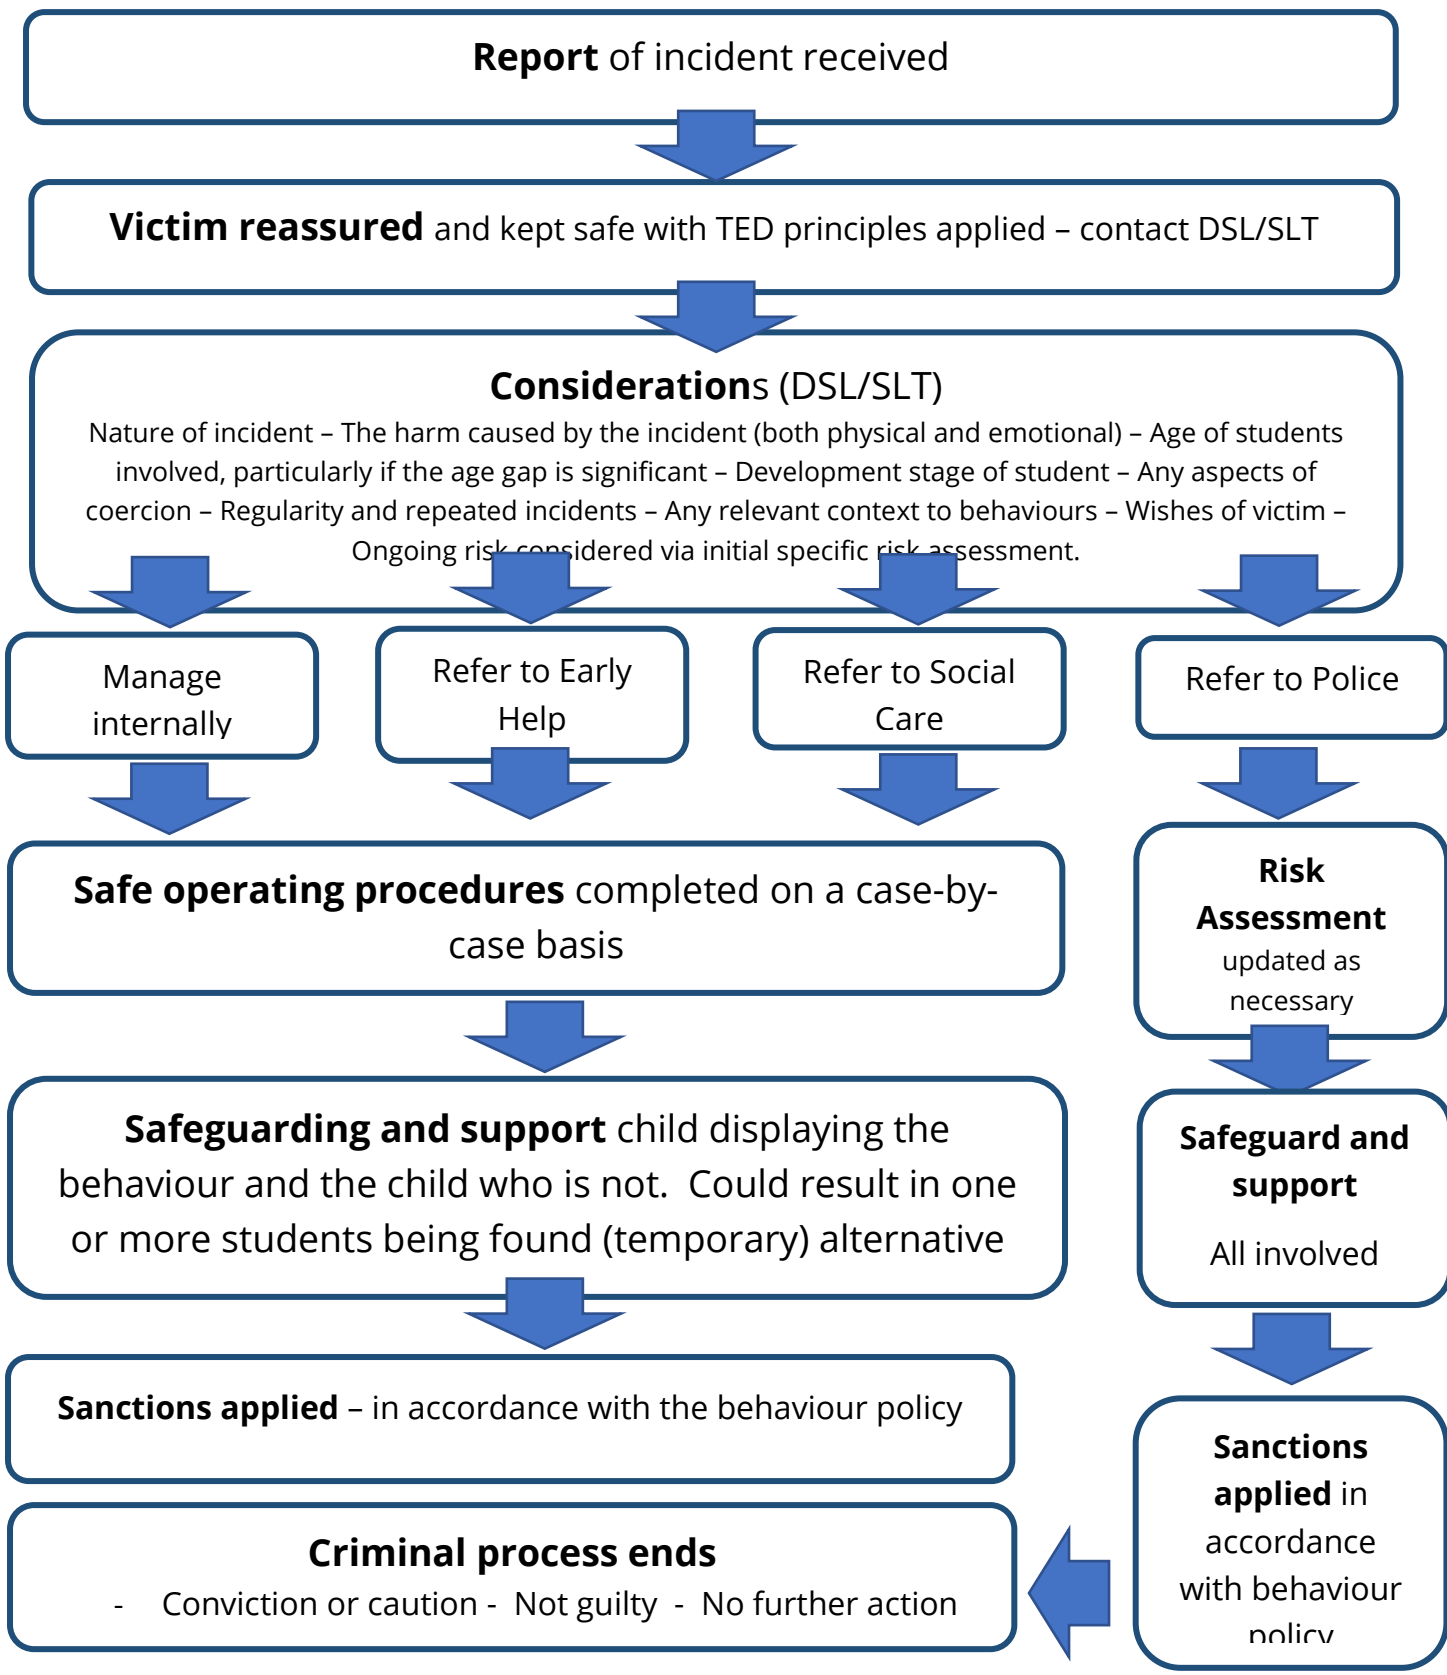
**Report** of incident received

**Victim reassured** and kept safe with TED principles applied – contact DSL/SLT

**Considerations** (DSL/SLT)
Nature of incident – The harm caused by the incident (both physical and emotional) – Age of students involved, particularly if the age gap is significant – Development stage of student – Any aspects of coercion – Regularity and repeated incidents – Any relevant context to behaviours – Wishes of victim – Ongoing risk considered via initial specific risk assessment.

Manage internally

Refer to Early Help

Refer to Social Care

Refer to Police

**Safe operating procedures** completed on a case-by-case basis

**Risk Assessment** updated as necessary

**Safeguarding and support** child displaying the behaviour and the child who is not. Could result in one or more students being found (temporary) alternative

**Safeguard and support**
All involved

**Sanctions applied** – in accordance with the behaviour policy

**Sanctions applied** in accordance with behaviour policy

**Criminal process ends**
- Conviction or caution - Not guilty - No further action